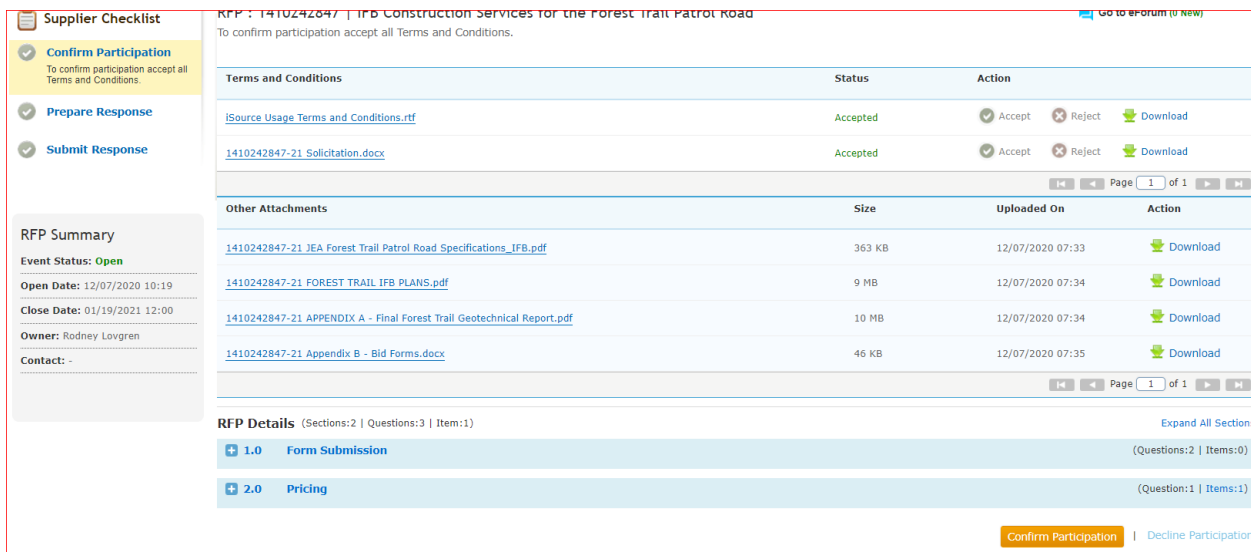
Supplier Checklist

Confirm Participation
To confirm participation accept all Terms and Conditions.

Prepare Response

Submit Response

RFP Summary
Event Status: Open
Open Date: 12/07/2020 10:19
Close Date: 01/19/2021 12:00
Owner: Rodney Lovgren
Contact: -

RFP : 1410242847 | IFB Construction Services for the Forest Trail Patrol Road
To confirm participation accept all Terms and Conditions.

Go to eForum (0 New)

| Terms and Conditions | Status | Action |
|---|---|---|
| iSource Usage Terms and Conditions.rtf | Accepted | Accept Reject Download |
| 1410242847-21 Solicitation.docx | Accepted | Accept Reject Download |

Page 1 of 1

| Other Attachments | Size | Uploaded On | Action |
|---|---|---|---|
| 1410242847-21 JEA Forest Trail Patrol Road Specifications_IFB.pdf | 363 KB | 12/07/2020 07:33 | Download |
| 1410242847-21 FOREST TRAIL IFB PLANS.pdf | 9 MB | 12/07/2020 07:34 | Download |
| 1410242847-21 APPENDIX A - Final Forest Trail Geotechnical Report.pdf | 10 MB | 12/07/2020 07:34 | Download |
| 1410242847-21 Appendix B - Bid Forms.docx | 46 KB | 12/07/2020 07:35 | Download |

Page 1 of 1

RFP Details (Sections:2 | Questions:3 | Item:1)
Expand All Section

1.0 Form Submission (Questions:2 | Items:0)

2.0 Pricing (Question:1 | Items:1)

Confirm Participation | Decline Participatior